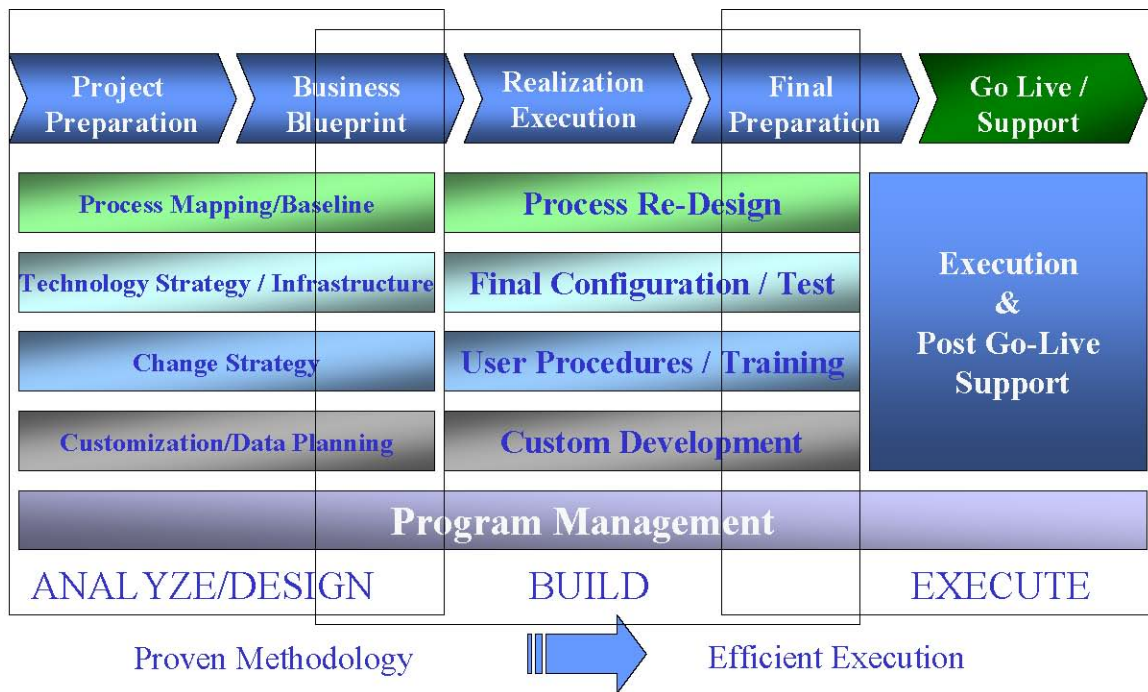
Project Preparation

Business Blueprint

Realization Execution

Final Preparation

Go Live / Support

Process Mapping/Baseline

Technology Strategy / Infrastructure

Change Strategy

Customization/Data Planning

Process Re-Design

Final Configuration / Test

User Procedures / Training

Custom Development

Execution & Post Go-Live Support

Program Management

ANALYZE/DESIGN

BUILD

EXECUTE

Proven Methodology

Efficient Execution